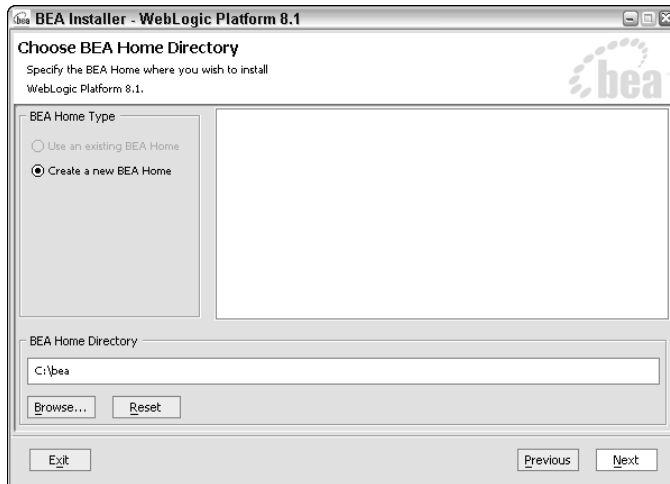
BEA Installer - WebLogic Platform 8.1

Choose BEA Home Directory

Specify the BEA Home where you wish to install WebLogic Platform 8.1.

bea

BEA Home Type

Use an existing BEA Home

Create a new BEA Home

BEA Home Directory

C:\bea

Browse...

Reset

Exit

Previous

Next